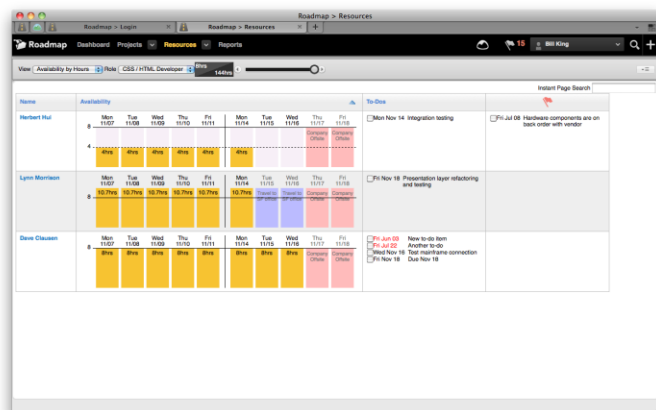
Roadmap > Resources

Roadmap > Login | Roadmap > Resources

Roadmap Dashboard Projects Resources Reports 15 Bill King

View Availability by Hours Role CSS / HTML Developer 8hrs 144hrs

Instant Page Search

| Name | Availability | To-Dos | |
|---|---|---|---|
| Herbert Hui | 8 4 Mon 11/07 4hrs Tue 11/08 4hrs Wed 11/09 4hrs Thu 11/10 4hrs Fri 11/11 4hrs Mon 11/14 4hrs Tue 11/15 Wed 11/16 Thu 11/17 Company Offsite Fri 11/18 Company Offsite | Mon Nov 14 Integration testing | Fri Jul 08 Hardware components are on back order with vendor |
| Lynn Morrison | 8 Mon 11/07 10.7hrs Tue 11/08 10.7hrs Wed 11/09 10.7hrs Thu 11/10 10.7hrs Fri 11/11 10.7hrs Mon 11/14 10.7hrs Tue 11/15 Travel to SF office Wed 11/16 Travel to SF office Thu 11/17 Company Offsite Fri 11/18 Company Offsite | Fri Nov 18 Presentation layer refactoring and testing | |
| Dave Clausen | 8 Mon 11/07 8hrs Tue 11/08 8hrs Wed 11/09 8hrs Thu 11/10 8hrs Fri 11/11 8hrs Mon 11/14 8hrs Tue 11/15 8hrs Wed 11/16 8hrs Thu 11/17 Company Offsite Fri 11/18 Company Offsite | Fri Jun 03 New to-do item Fri Jul 22 Another to-do Wed Nov 16 Test mainframe connection Fri Nov 18 Due Nov 18 | |